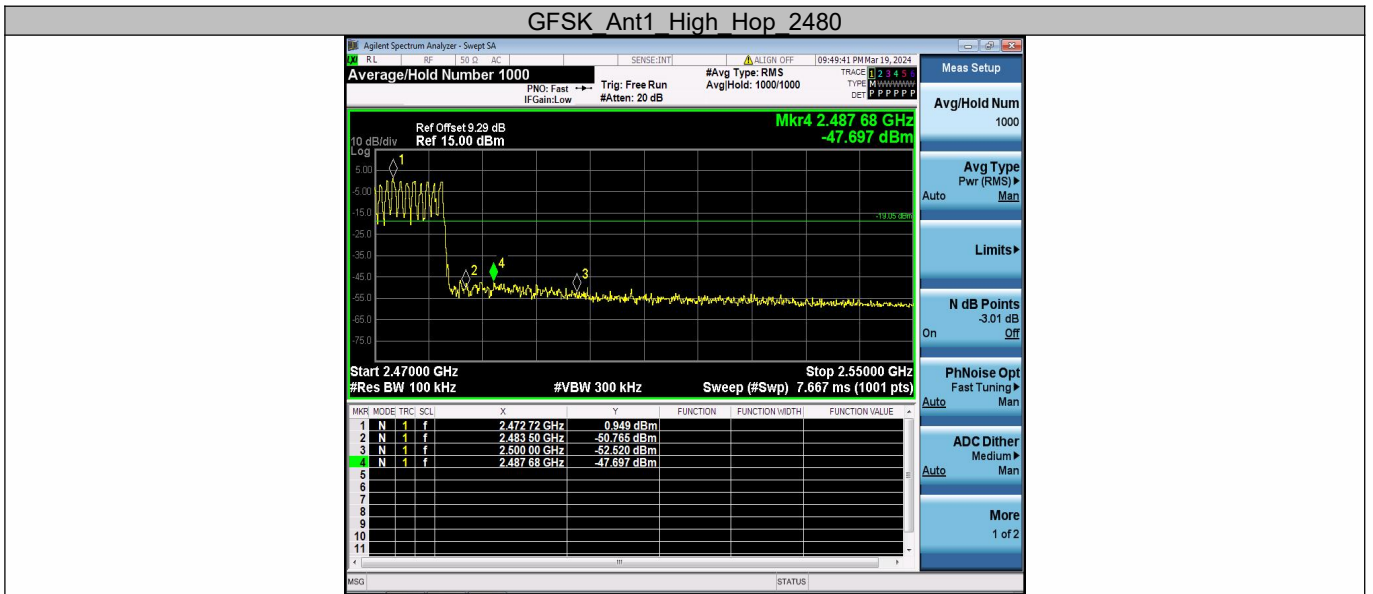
GFSK_Ant1_High_Hop_2480

Agilent Spectrum Analyzer - Swept SA
RL RF 50 Ω AC SENSE:INT ALIGN OFF 09:49:41 PM Mar 19, 2024
Average/Hold Number 1000
PNO: Fast
IFGain:Low
Trig: Free Run
#Atten: 20 dB
#Avg Type: RMS
Avg|Hold: 1000/1000
TRACE 1 2 3 4 5 6
TYPE M WWWWW
DET P P P P P P

Meas Setup

Ref Offset 9.29 dB
10 dB/div Ref 15.00 dBm
Log
Mkr4 2.487 68 GHz
-47.697 dBm

5.00
-5.00
-15.0
-25.0
-35.0
-45.0
-55.0
-65.0
-75.0
-19.05 dBm
1
2
3
4

Start 2.47000 GHz
#Res BW 100 kHz
#VBW 300 kHz
Stop 2.55000 GHz
Sweep (#Swp) 7.667 ms (1001 pts)

| MKR | MODE | TRC | SCL | X | Y | FUNCTION | FUNCTION WIDTH | FUNCTION VALUE |
|---|---|---|---|---|---|---|---|---|
| 1 | N | 1 | f | 2.472 72 GHz | 0.949 dBm | | | |
| 2 | N | 1 | f | 2.483 50 GHz | -50.765 dBm | | | |
| 3 | N | 1 | f | 2.500 00 GHz | -52.520 dBm | | | |
| 4 | N | 1 | f | 2.487 68 GHz | -47.697 dBm | | | |
| 5 | | | | | | | | |
| 6 | | | | | | | | |
| 7 | | | | | | | | |
| 8 | | | | | | | | |
| 9 | | | | | | | | |
| 10 | | | | | | | | |
| 11 | | | | | | | | |

MSG STATUS

Avg/Hold Num
1000

Avg Type
Pwr (RMS)
Auto Man

Limits

N dB Points
-3.01 dB
On Off

PhNoise Opt
Fast Tuning
Auto Man

ADC Dither
Medium
Auto Man

More
1 of 2